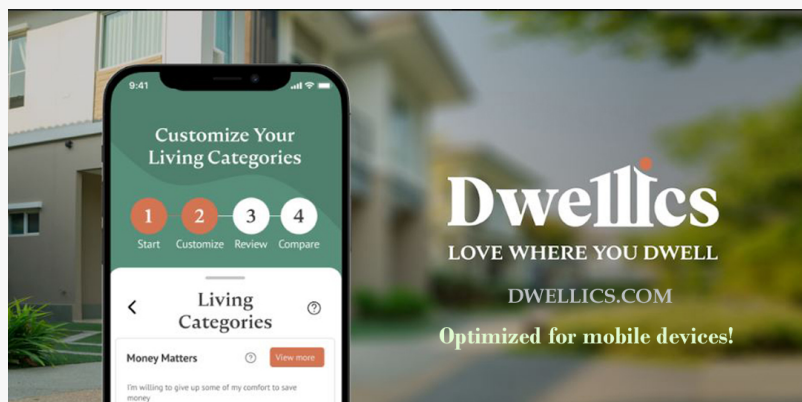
9:41

Customize Your Living Categories

1 Start
2 Customize
3 Review
4 Compare

<

Living Categories

?

Money Matters

?

View more

I'm willing to give up some of my comfort to save money

Dwellics

LOVE WHERE YOU DWELL

DWELLICS.COM

Optimized for mobile devices!